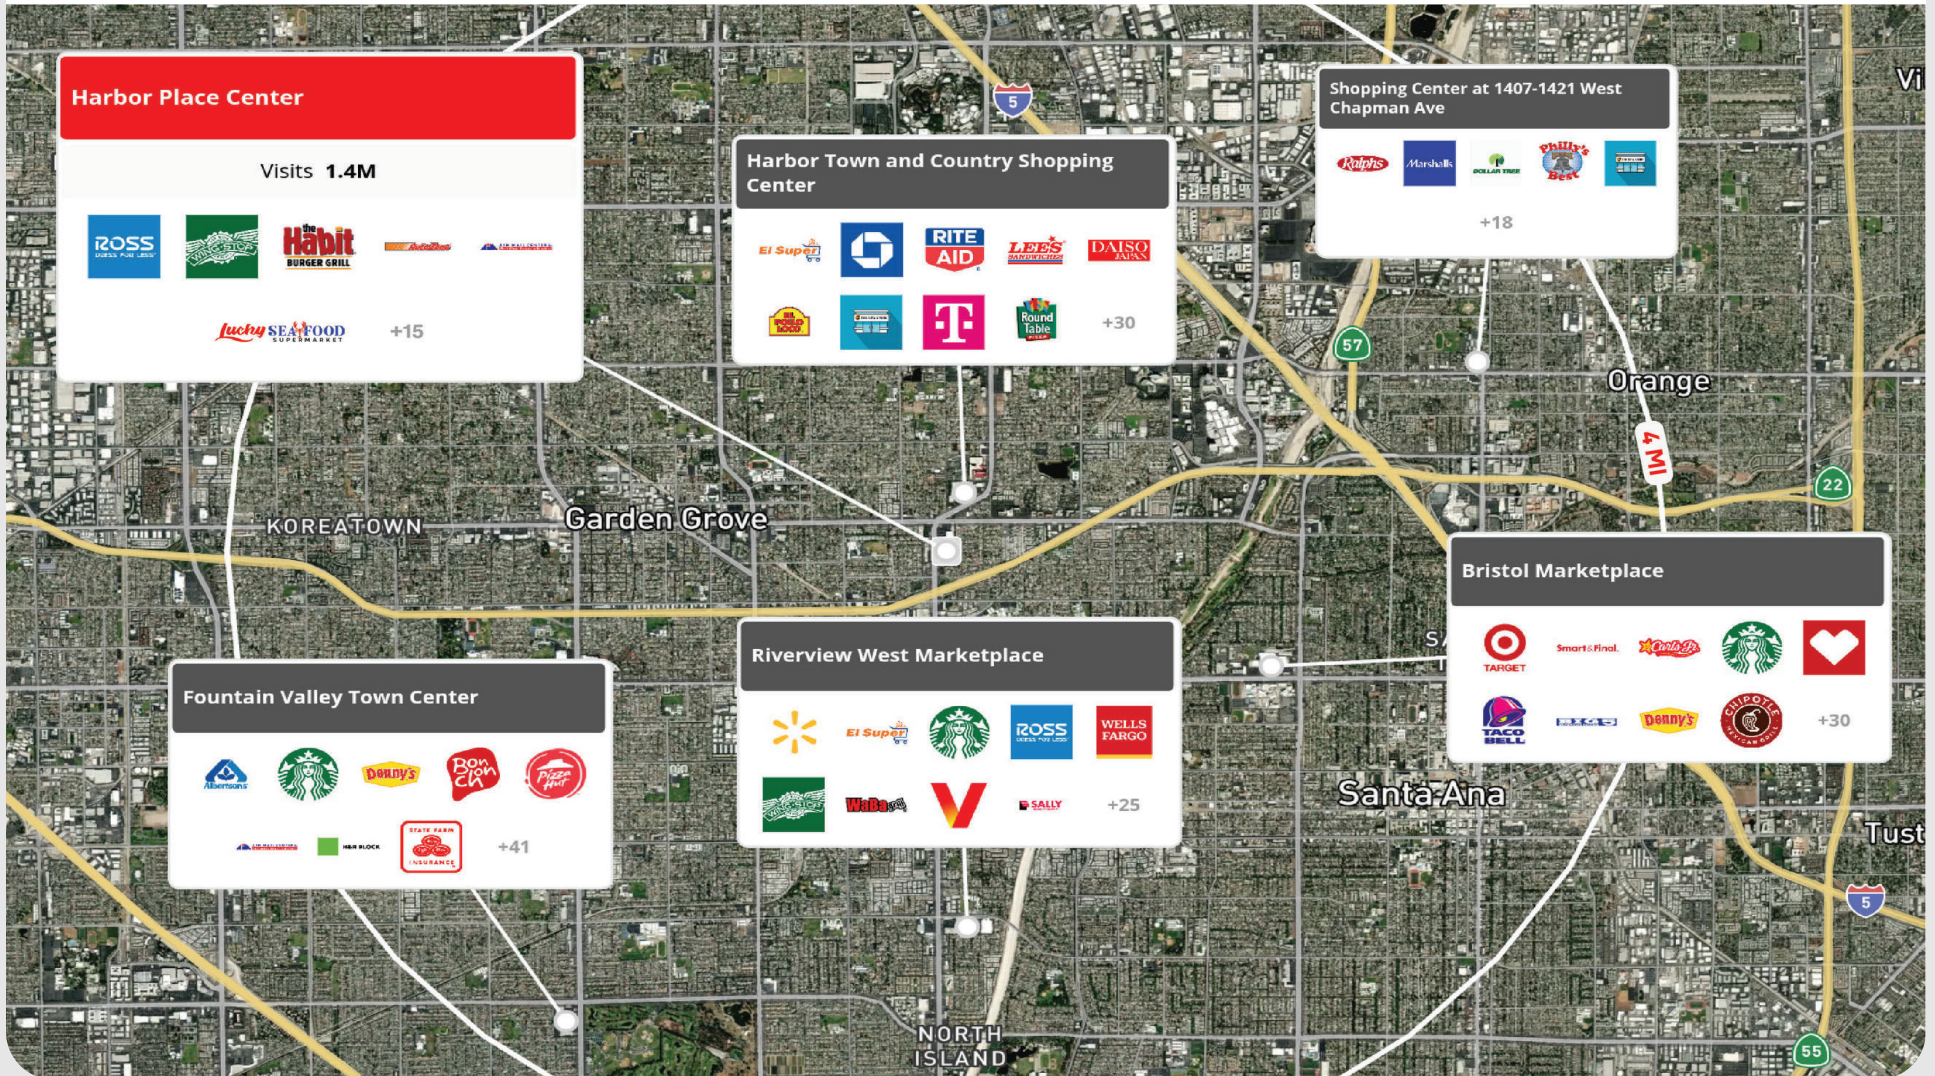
Harbor Place Center

Visits 1.4M

ROSS DRESS FOR LESS

WINGSTOP

the Habit BURGER GRILL

Lucky SEAFOOD SUPERMARKET

+15

Harbor Town and Country Shopping Center

El Super

RITE AID

LEE'S SANDWICHES

DAISO JAPAN

EL POLLO LOCO

T

Round Table PIZZA

+30

Shopping Center at 1407-1421 West Chapman Ave

Ralphs

Marshalls

DOLLAR TREE

Philly's Best

+18

Orange

4 MI

5

57

22

KOREATOWN

Garden Grove

Bristol Marketplace

TARGET

Smart&Final.

Carl's Jr.

TACO BELL

Denny's

CHIPOTLE MEXICAN GRILL

+30

Riverview West Marketplace

El Super

ROSS DRESS FOR LESS

WELLS FARGO

WaBa Grill

SALLY

+25

Fountain Valley Town Center

Albertsons

Denny's

Bon Chon

Pizza Hut

H&R BLOCK

STATE FARM INSURANCE

+41

Santa Ana

Tust

Vi

S

5

55

NORTH ISLAND